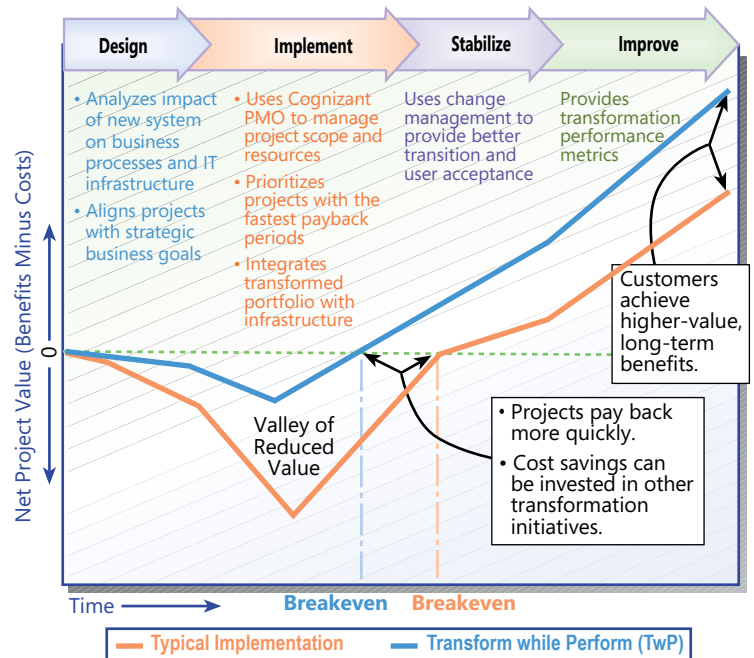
Design

Implement

Stabilize

Improve

• Analyzes impact of new system on business processes and IT infrastructure

• Aligns projects with strategic business goals

• Uses Cognizant PMO to manage project scope and resources

• Prioritizes projects with the fastest payback periods

• Integrates transformed portfolio with infrastructure

Uses change management to provide better transition and user acceptance

Provides transformation performance metrics

Customers achieve higher-value, long-term benefits.

Net Project Value (Benefits Minus Costs)

0

Valley of Reduced Value

• Projects pay back more quickly.

• Cost savings can be invested in other transformation initiatives.

Time

Breakeven

Breakeven

Typical Implementation

Transform while Perform (TwP)